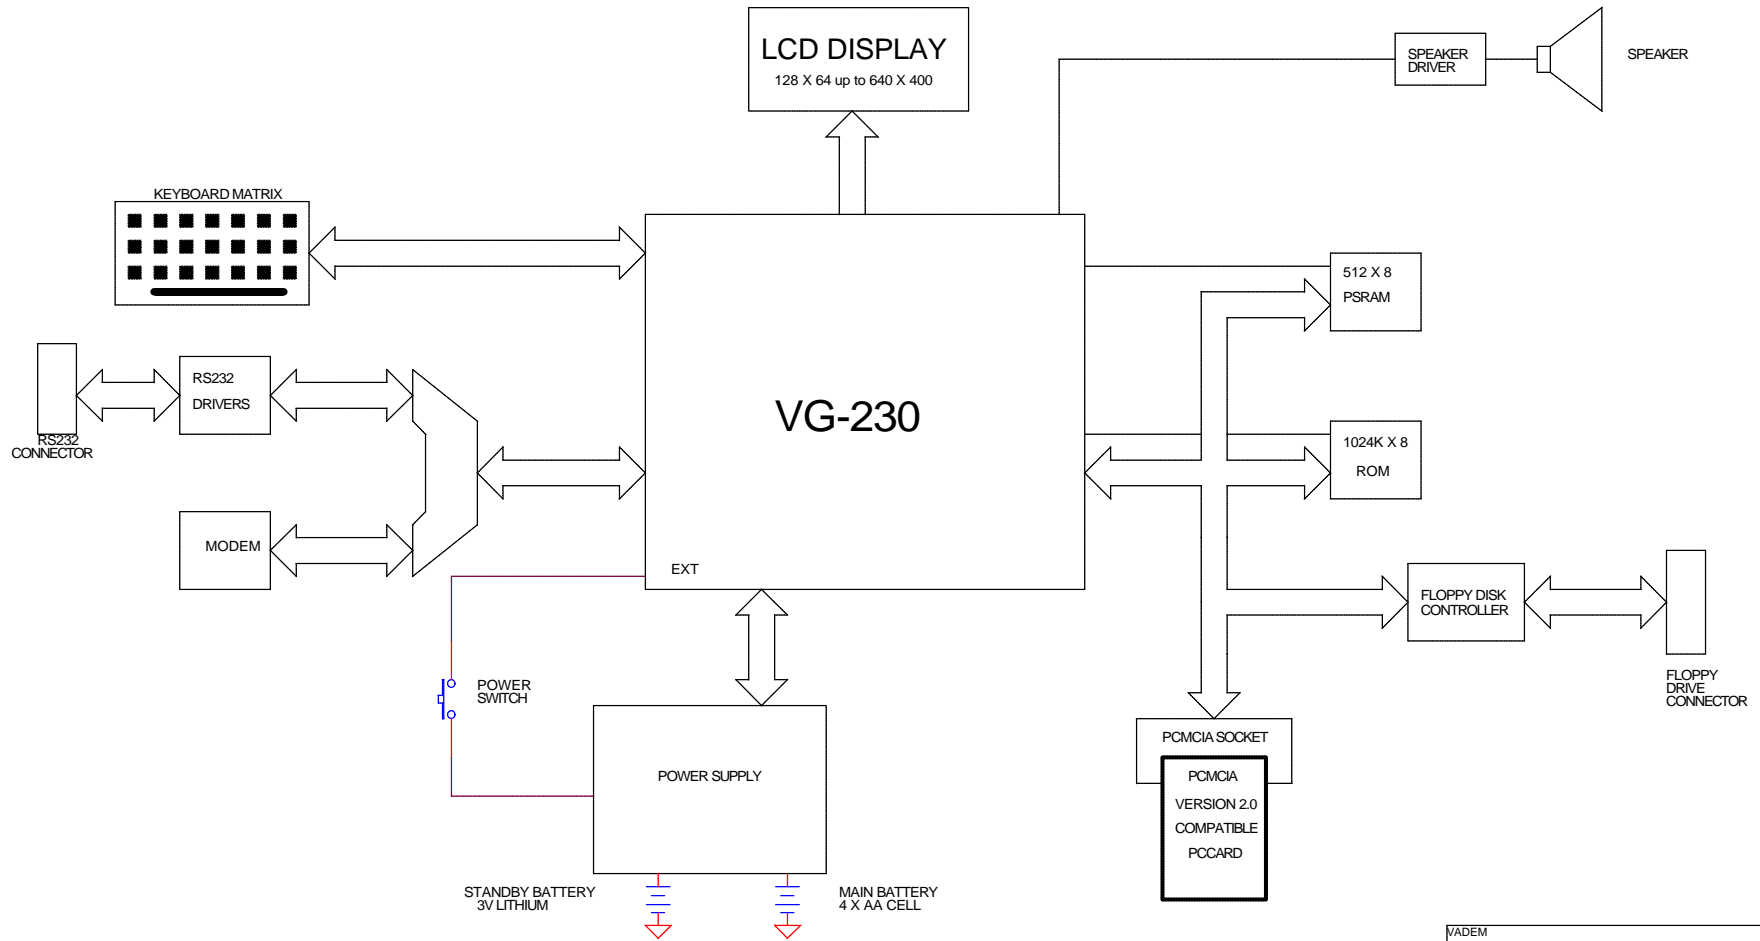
LCD DISPLAY
128 X 64 up to 640 X 400

SPEAKER DRIVER

SPEAKER

KEYBOARD MATRIX

512 X 8
PSRAM

RS232 DRIVERS

RS232 CONNECTOR

VG-230

1024K X 8
ROM

MODEM

EXT

FLOPPY DISK CONTROLLER

FLOPPY DRIVE CONNECTOR

POWER SWITCH

POWER SUPPLY

PCMCIA SOCKET

PCMCIA
VERSION 2.0
COMPATIBLE
PCCARD

STANDBY BATTERY
3V LITHIUM

MAIN BATTERY
4 X AA CELL

VADEM